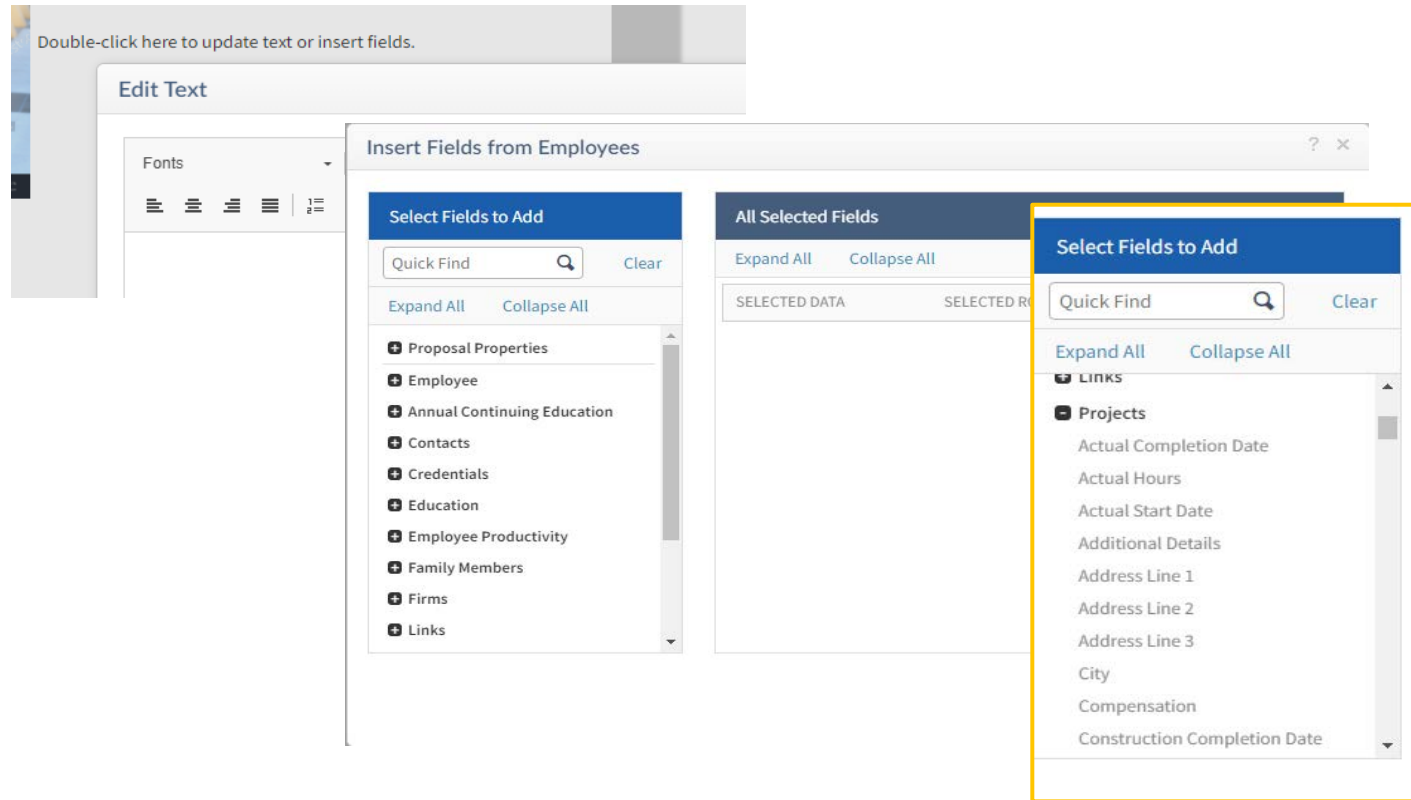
Double-click here to update text or insert fields.

Edit Text

Fonts

Insert Fields from Employees

? ×

Select Fields to Add

Quick Find

Clear

Expand All Collapse All

Proposal Properties
Employee
Annual Continuing Education
Contacts
Credentials
Education
Employee Productivity
Family Members
Firms
Links

All Selected Fields

Expand All Collapse All

SELECTED DATA SELECTED R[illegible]

Select Fields to Add

Quick Find

Clear

Expand All Collapse All

Links
Projects
Actual Completion Date
Actual Hours
Actual Start Date
Additional Details
Address Line 1
Address Line 2
Address Line 3
City
Compensation
Construction Completion Date